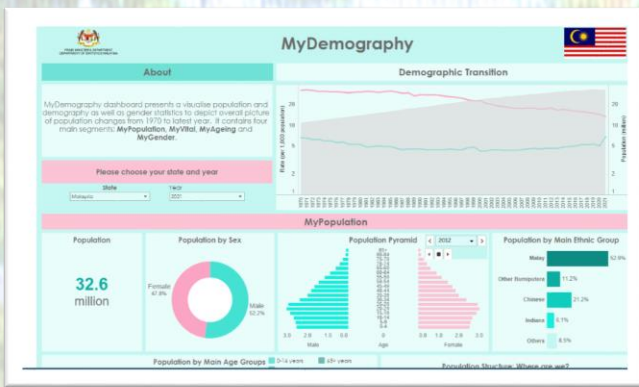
MyDemography

About

MyDemography dashboard presents a visualise population and demography as well as gender statistics to depict overall picture of population changes from 1970 to latest year. It contains four main segments: MyPopulation, MyVital, MyAgeing and MyGender.

Please choose your state and year

State
Malaysia

Year
2021

Demographic Transition

Rate per 1,000 population

Population (million)

MyPopulation

Population

32.6
million

Population by Sex

Female
47.8%

Male
52.2%

Population Pyramid

2012

Male

Age

Female

Population by Main Ethnic Group

Malay

Other Bumiputera

Chinese

Indians

Others

52.9%

11.2%

21.2%

6.1%

8.5%

Population by Main Age Groups

0-14 years

65+ years

Population Structure: Where are we?